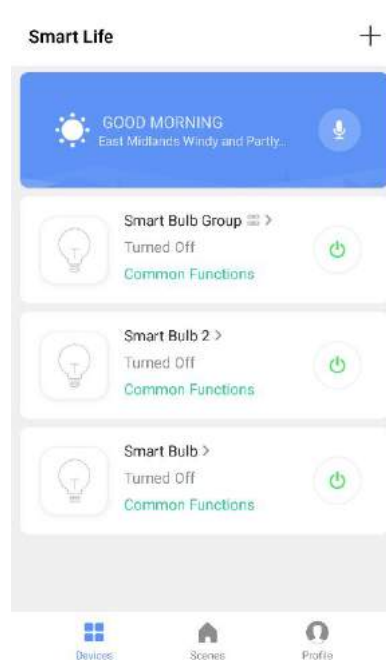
Smart Life

+

GOOD MORNING
East Midlands Windy and Partly...

Smart Bulb Group >
Turned Off
Common Functions

Smart Bulb 2 >
Turned Off
Common Functions

Smart Bulb >
Turned Off
Common Functions

Devices
Scenes
Profile